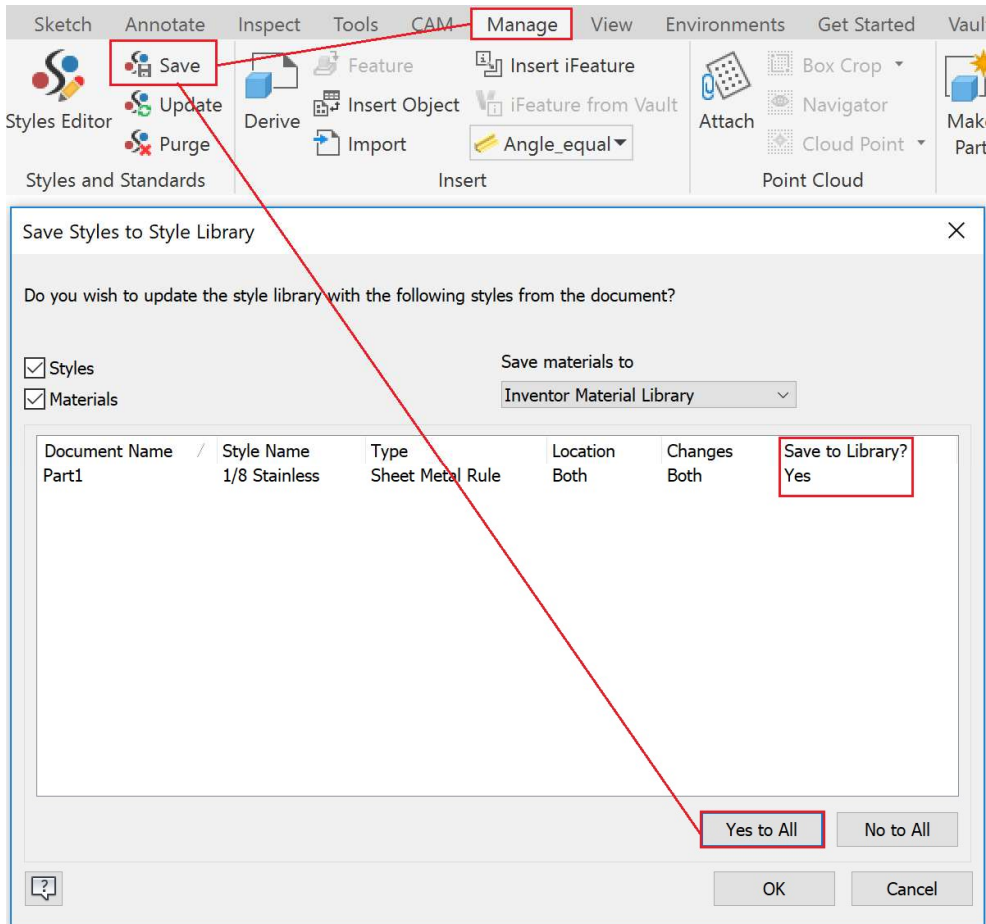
Sketch Annotate Inspect Tools CAM Manage View Environments Get Started Vaul

Styles Editor
Save
Update
Purge
Styles and Standards

Derive
Feature
Insert Object
Import
Insert iFeature
iFeature from Vault
Angle_equal
Insert

Attach
Box Crop
Navigator
Cloud Point
Point Cloud

Make Part

Save Styles to Style Library

Do you wish to update the style library with the following styles from the document?

Styles
Materials

Save materials to
Inventor Material Library

| Document Name | Style Name | Type | Location | Changes | Save to Library? |
|---|---|---|---|---|---|
| Part1 | 1/8 Stainless | Sheet Metal Rule | Both | Both | Yes |

Yes to All
No to All

OK
Cancel